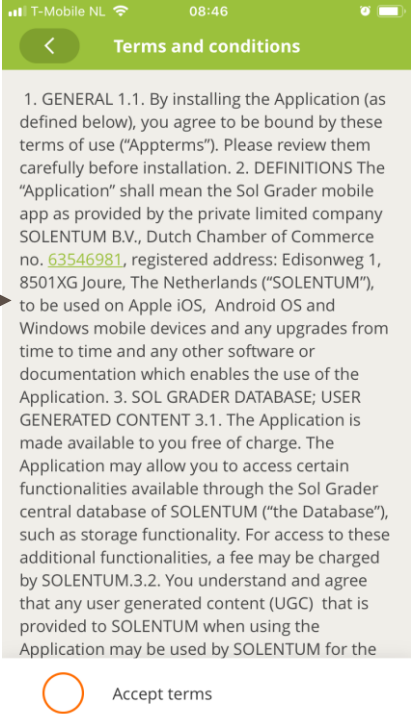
T-Mobile NL 08:46

Terms and conditions

1. GENERAL 1.1. By installing the Application (as defined below), you agree to be bound by these terms of use ("Appterms"). Please review them carefully before installation. 2. DEFINITIONS The "Application" shall mean the Sol Grader mobile app as provided by the private limited company SOLENTUM B.V., Dutch Chamber of Commerce no. 63546981, registered address: Edisonweg 1, 8501XG Joure, The Netherlands ("SOLENTUM"), to be used on Apple iOS, Android OS and Windows mobile devices and any upgrades from time to time and any other software or documentation which enables the use of the Application. 3. SOL GRADER DATABASE; USER GENERATED CONTENT 3.1. The Application is made available to you free of charge. The Application may allow you to access certain functionalities available through the Sol Grader central database of SOLENTUM ("the Database"), such as storage functionality. For access to these additional functionalities, a fee may be charged by SOLENTUM.3.2. You understand and agree that any user generated content (UGC) that is provided to SOLENTUM when using the Application may be used by SOLENTUM for the

Accept terms